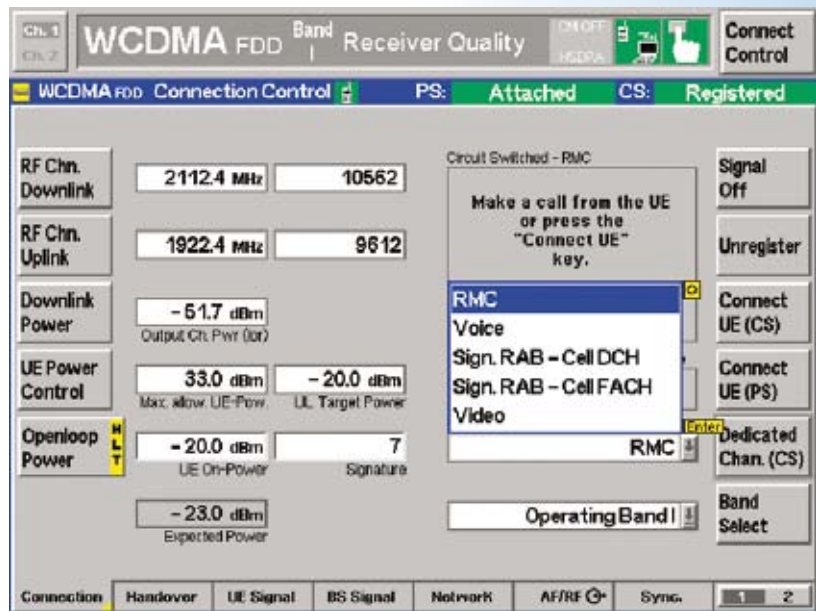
Ch. 1
Ch. 2
WCDMA FDD Band I Receiver Quality
CM OFF
HSDPA
Connect Control

WCDMA FDD Connection Control PS: Attached CS: Registered

RF Chn. Downlink
2112.4 MHz
10562

RF Chn. Uplink
1922.4 MHz
9612

Downlink Power
– 51.7 dBm
Output Ch. Pwr (Ior)

UE Power Control
33.0 dBm
Max. allow. UE-Pow.
– 20.0 dBm
UL Target Power

Openloop Power
H
L
T
– 20.0 dBm
UE On-Power
7
Signature

– 23.0 dBm
Expected Power

Circuit Switched - RMC
Make a call from the UE or press the "Connect UE" key.

RMC
Voice
Sign. RAB – Cell DCH
Sign. RAB – Cell FACH
Video

RMC
Enter

Operating Band I

Signal Off
Unregister
Connect UE (CS)
Connect UE (PS)
Dedicated Chan. (CS)
Band Select

Connection | Handover | UE Signal | BS Signal | Network | AF/RF | Sync. | 1 2